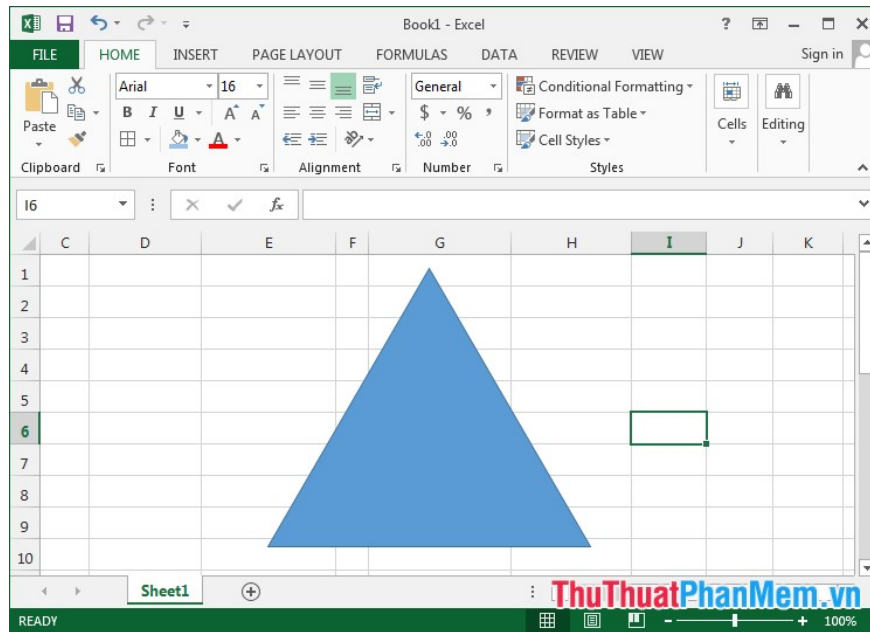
Book1 - Excel

? – ☐ ✕

FILE HOME INSERT PAGE LAYOUT FORMULAS DATA REVIEW VIEW Sign in

Paste

Arial 16

B I U A A

A

General

$ % ,

.00 .00

Conditional Formatting

Format as Table

Cell Styles

Cells

Editing

Clipboard Font Alignment Number Styles

I6

fx

| | C | D | E | F | G | H | I | J | K |
|---|---|---|---|---|---|---|---|---|---|
| 1 | | | | | | | | | |
| 2 | | | | | | | | | |
| 3 | | | | | | | | | |
| 4 | | | | | | | | | |
| 5 | | | | | | | | | |
| 6 | | | | | | | | | |
| 7 | | | | | | | | | |
| 8 | | | | | | | | | |
| 9 | | | | | | | | | |
| 10 | | | | | | | | | |

Sheet1

ThuThuatPhanMem.vn

READY

100%